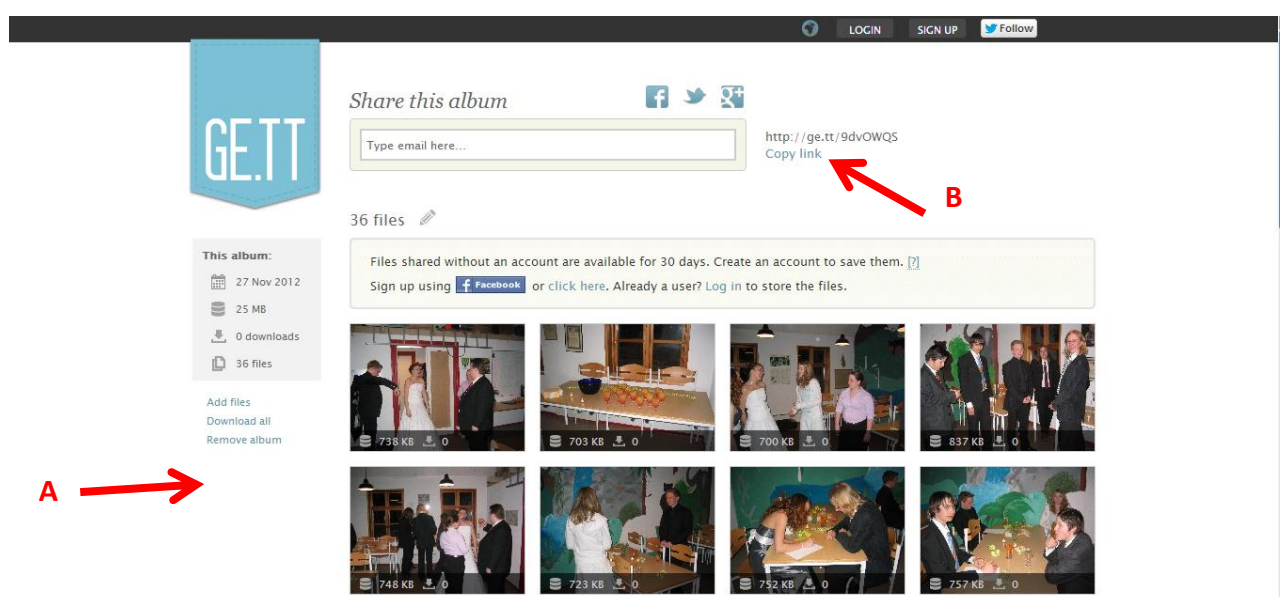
LOGIN SIGN UP Follow

GE.TT

Share this album

Type email here...

http://ge.tt/9dvOWQS
Copy link

B

36 files

This album:
27 Nov 2012
25 MB
0 downloads
36 files

Add files
Download all
Remove album

Files shared without an account are available for 30 days. Create an account to save them. [?]
Sign up using Facebook or click here. Already a user? Log in to store the files.

738 KB 0
703 KB 0
700 KB 0
837 KB 0

A

748 KB 0
723 KB 0
752 KB 0
757 KB 0